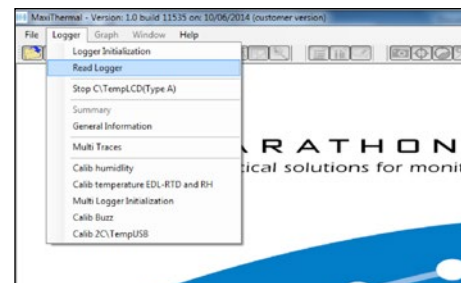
MaxiThermal - Version: 1.0 build 11535 on: 10/06/2014 (customer version)

File Logger Graph Window Help

Logger Initialization
Read Logger
Stop C\TempLCD(Type A)
Summary
General Information
Multi Traces
Calib humidity
Calib temperature EDL-RTD and RH
Multi Logger Initialization
Calib Buzz
Calib 2C\TempUSB

ARATHON
tical solutions for moni